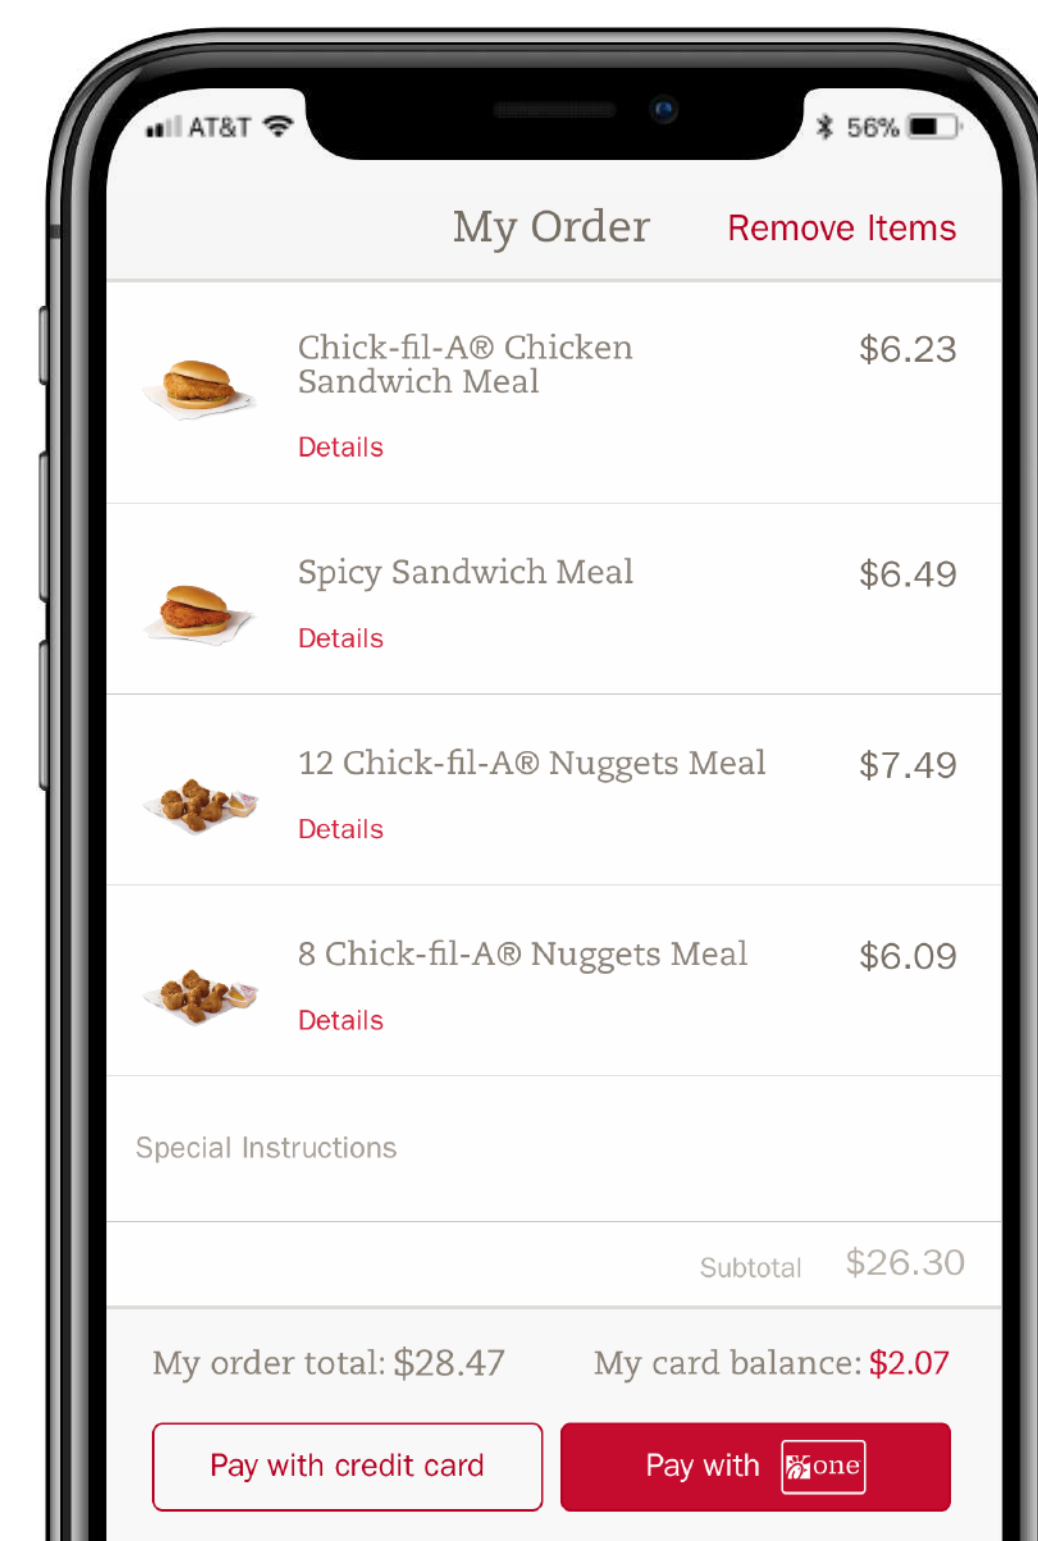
AT&T

56%

My Order

Remove Items

Chick-fil-A® Chicken Sandwich Meal

$6.23

Details

Spicy Sandwich Meal

$6.49

Details

12 Chick-fil-A® Nuggets Meal

$7.49

Details

8 Chick-fil-A® Nuggets Meal

$6.09

Details

Special Instructions

Subtotal $26.30

My order total: $28.47

My card balance: $2.07

Pay with credit card

Pay with one